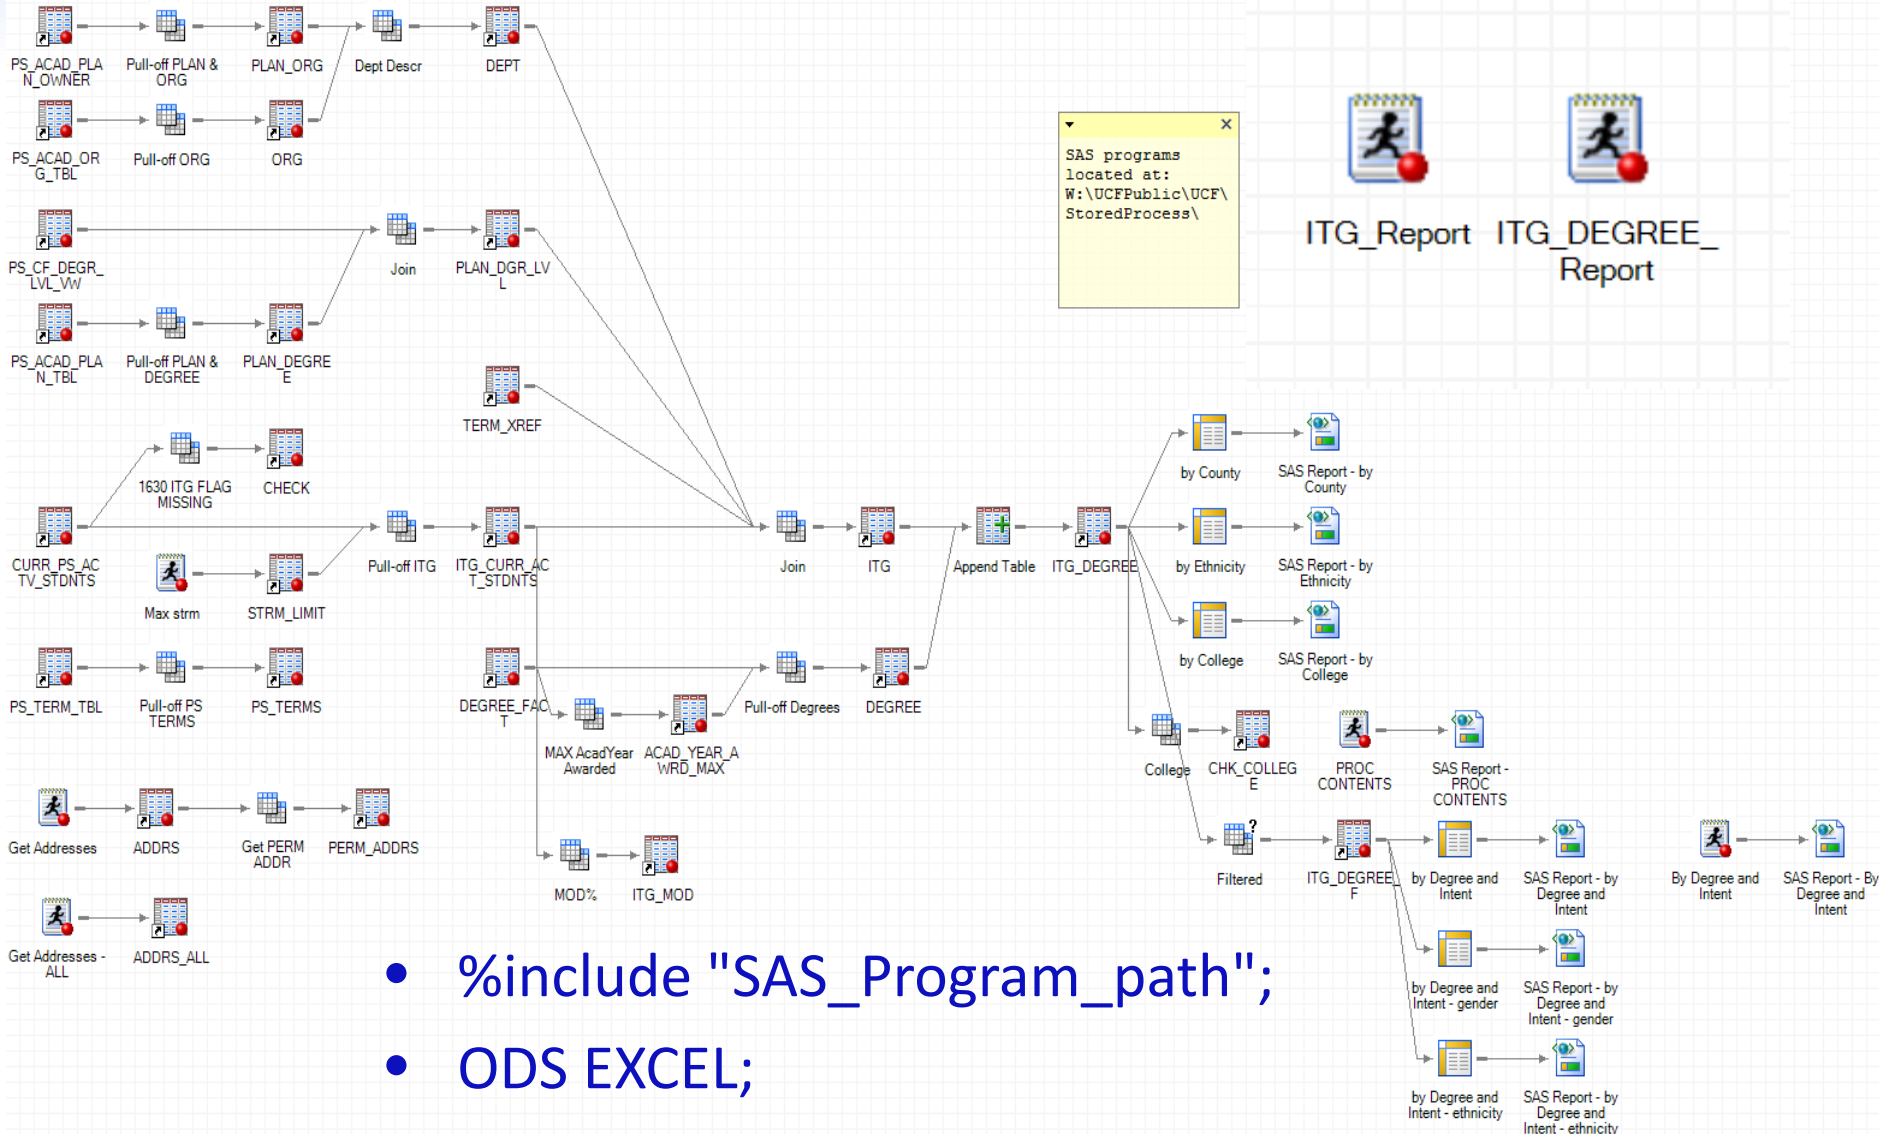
PS_ACAD_PLAN_OWNER
Pull-off PLAN & ORG
PLAN_ORG
Dept Descr
DEPT

PS_ACAD_ORG_TBL
Pull-off ORG
ORG

SAS programs located at: W:\UCFPublic\UCF\StoredProcess\

ITG_Report
ITG_DEGREE_Report

PS_CF_DEGR_LVL_VW
Join
PLAN_DGR_LVL

PS_ACAD_PLAN_TBL
Pull-off PLAN & DEGREE
PLAN_DEGREE

TERM_XREF

1630 ITG FLAG MISSING
CHECK

by County
SAS Report - by County

CURR_PS_ACTV_STDNTS
Pull-off ITG
ITG_CURR_ACT_STDNTS
Join
ITG
Append Table
ITG_DEGREE
by Ethnicity
SAS Report - by Ethnicity

Max strm
STRM_LIMIT

by College
SAS Report - by College

PS_TERM_TBL
Pull-off PS TERMS
PS_TERMS
DEGREE_FACT
Pull-off Degrees
DEGREE

MAX AcadYear Awarded
ACAD_YEAR_AWRD_MAX

College
CHK_COLLEGE
PROC CONTENTS
SAS Report - PROC CONTENTS

Get Addresses
ADDRS
Get PERM ADDR
PERM_ADDRS

MOD%
ITG_MOD

Filtered
ITG_DEGREE_F
by Degree and Intent
SAS Report - by Degree and Intent
By Degree and Intent
SAS Report - By Degree and Intent

Get Addresses - ALL
ADDRS_ALL

• %include "SAS_Program_path";
• ODS EXCEL;

by Degree and Intent - gender
SAS Report - by Degree and Intent - gender

by Degree and Intent - ethnicity
SAS Report - by Degree and Intent - ethnicity